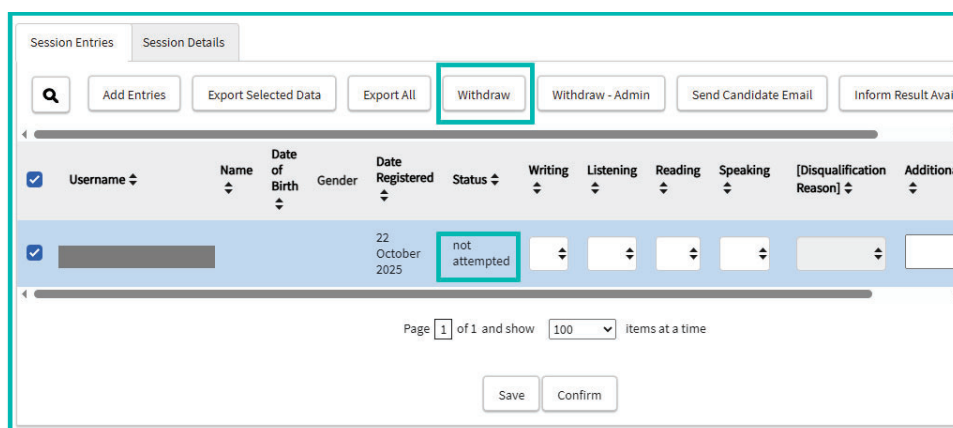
Session Entries | Session Details

Add Entries | Export Selected Data | Export All | Withdraw | Withdraw - Admin | Send Candidate Email | Inform Result Avai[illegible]

| | Username | Name | Date of Birth | Gender | Date Registered | Status | Writing | Listening | Reading | Speaking | [Disqualification Reason] | Additiona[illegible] |
|---|---|---|---|---|---|---|---|---|---|---|---|---|
| | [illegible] | | | | 22 October 2025 | not attempted | | | | | | |

Page 1 of 1 and show 100 items at a time

Save | Confirm